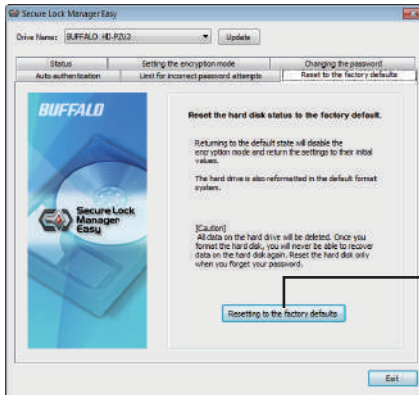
Secure Lock Manager Easy

Drive Name: BUFFALO HD-PZU3

Update

Status

Setting the encryption mode

Changing the password

Auto authentication

Limit for incorrect password attempts

Reset to the factory defaults

BUFFALO

Secure Lock Manager Easy

Reset the hard disk status to the factory default.

Returning to the default state will disable the encryption mode and return the settings to their initial values.

The hard drive is also reformatted in the default format system.

[Caution]
All data on the hard drive will be deleted. Once you format the hard disk, you will never be able to recover data on the hard disk again. Reset the hard disk only when you forget your password.

Resetting to the factory defaults

Exit